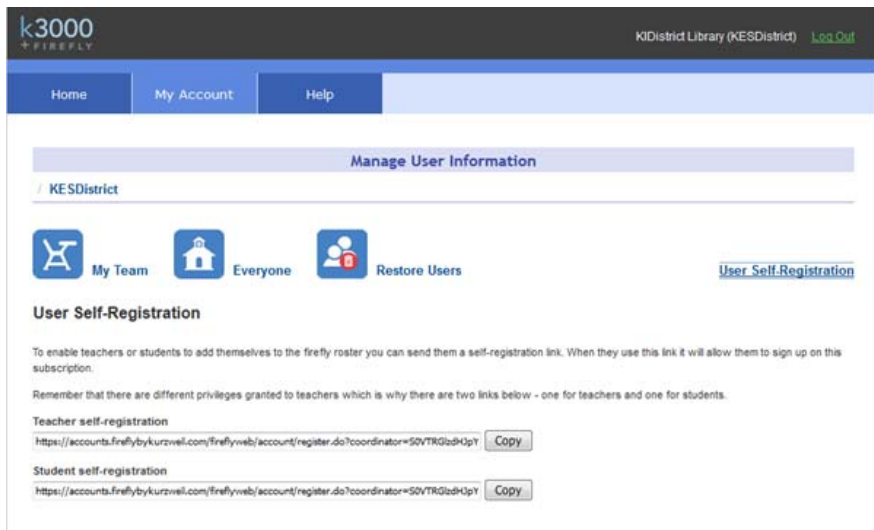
k3000
+FIREFLY

KIDistrict Library (KESDistrict) Log Out

Home | My Account | Help

Manage User Information

/ KESDistrict

My Team | Everyone | Restore Users | User Self-Registration

User Self-Registration

To enable teachers or students to add themselves to the firefly roster you can send them a self-registration link. When they use this link it will allow them to sign up on this subscription.

Remember that there are different privileges granted to teachers which is why there are two links below - one for teachers and one for students.

Teacher self-registration

https://accounts.fireflybykurzweil.com/fireflyweb/account/register.do?coordinator=S0VTRGlzdHJpY | Copy

Student self-registration

https://accounts.fireflybykurzweil.com/fireflyweb/account/register.do?coordinator=S0VTRGlzdHJpY | Copy